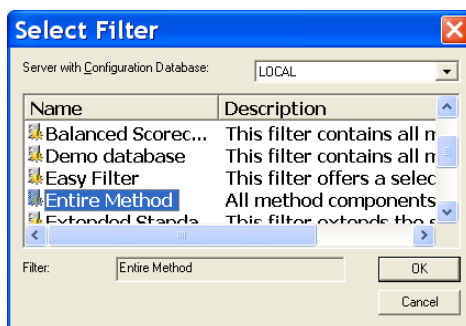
Select Filter

Server with Configuration Database: LOCAL

| Name | Description |
|---|---|
| Balanced Scorec... | This filter contains all m |
| Demo database | This filter contains all m |
| Easy Filter | This filter offers a selec |
| Entire Method | All method components |
| Extended Standa | This filter extends the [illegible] |

Filter: Entire Method

OK

Cancel